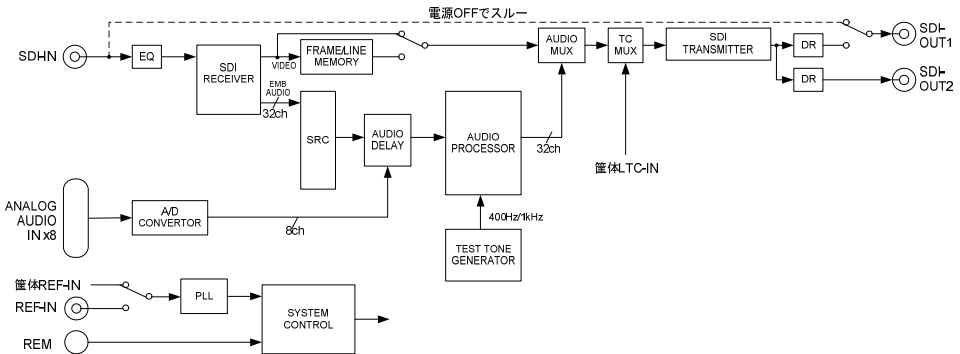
電源OFFでスルー

SDI-IN

EQ

SDI RECEIVER

VIDEO

EMB AUDIO

32ch

FRAME/LINE MEMORY

AUDIO MUX

TC MUX

SDI TRANSMITTER

DR

DR

SDI-OUT1

SDI-OUT2

SRC

AUDIO DELAY

AUDIO PROCESSOR

32ch

筐体LTC-IN

ANALOG AUDIO IN x8

A/D CONVERTOR

8ch

400Hz/1kHz

TEST TONE GENERATOR

筐体REF-IN

REF-IN

PLL

SYSTEM CONTROL

REM